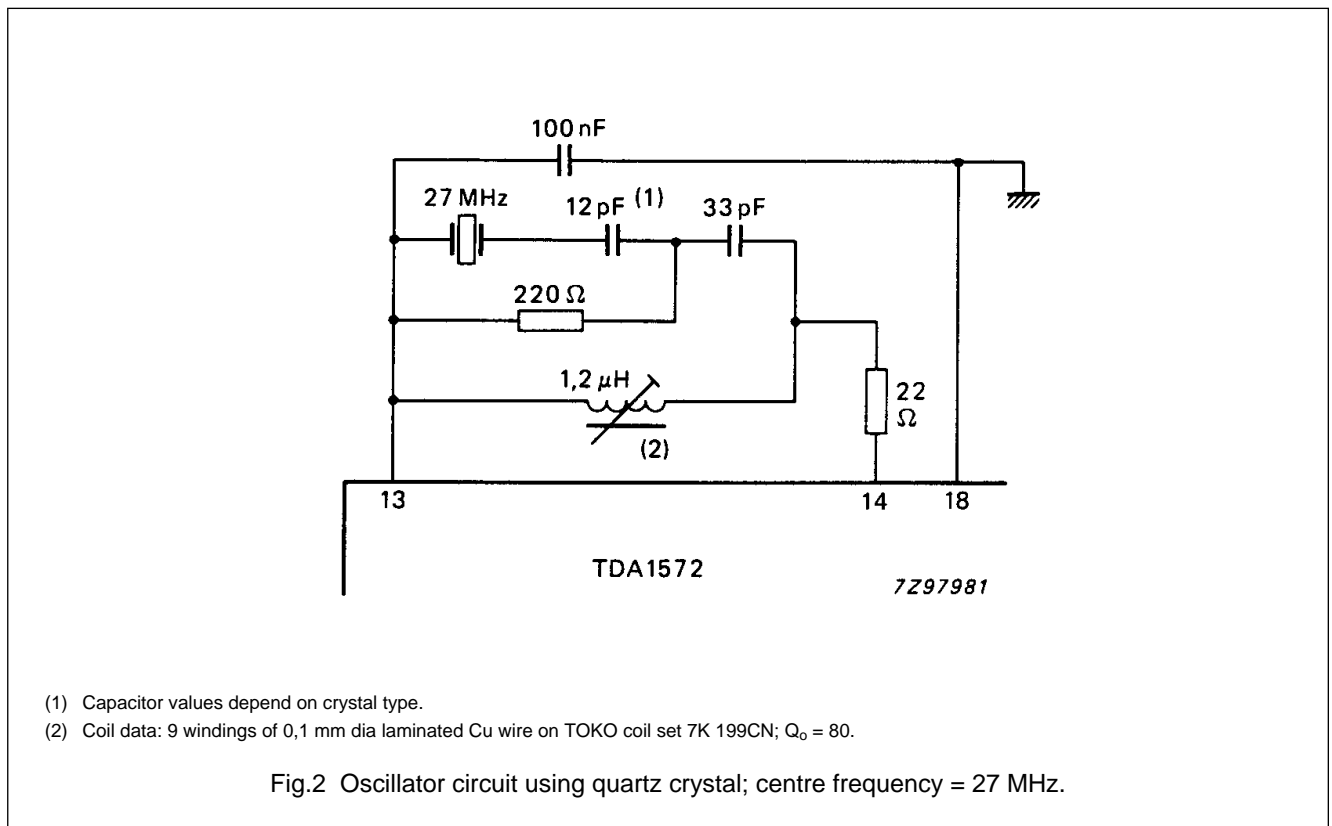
100 nF

27 MHz

12 pF (1)

33 pF

220 Ω

1,2 μH

(2)

22 Ω

13

14

18

TDA1572

7Z97981

(1) Capacitor values depend on crystal type.

(2) Coil data: 9 windings of 0,1 mm dia laminated Cu wire on TOKO coil set 7K 199CN; $Q_o$ = 80.

Fig.2 Oscillator circuit using quartz crystal; centre frequency = 27 MHz.